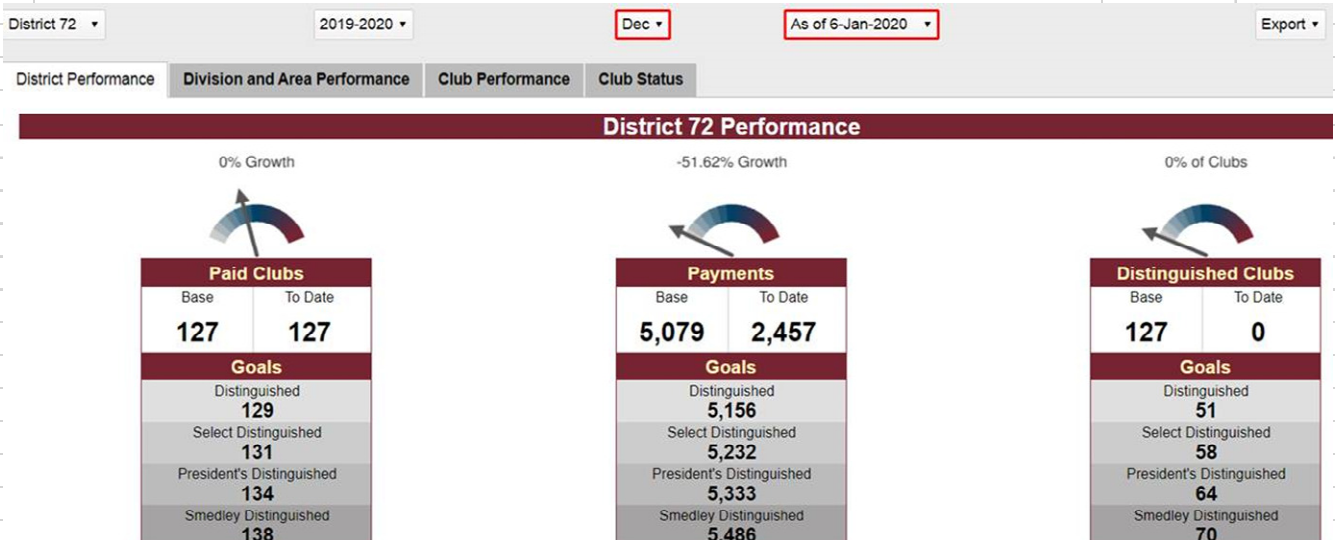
District 72 ▾ 2019-2020 ▾ Dec ▾ As of 6-Jan-2020 ▾ Export ▾

District Performance | Division and Area Performance | Club Performance | Club Status

District 72 Performance

0% Growth

Paid Clubs

| Base | To Date |
|---|---|
| 127 | 127 |

Goals

Distinguished
129
Select Distinguished
131
President's Distinguished
134
Smedley Distinguished
138

-51.62% Growth

Payments

| Base | To Date |
|---|---|
| 5,079 | 2,457 |

Goals

Distinguished
5,156
Select Distinguished
5,232
President's Distinguished
5,333
Smedley Distinguished
5,486

0% of Clubs

Distinguished Clubs

| Base | To Date |
|---|---|
| 127 | 0 |

Goals

Distinguished
51
Select Distinguished
58
President's Distinguished
64
Smedley Distinguished
70